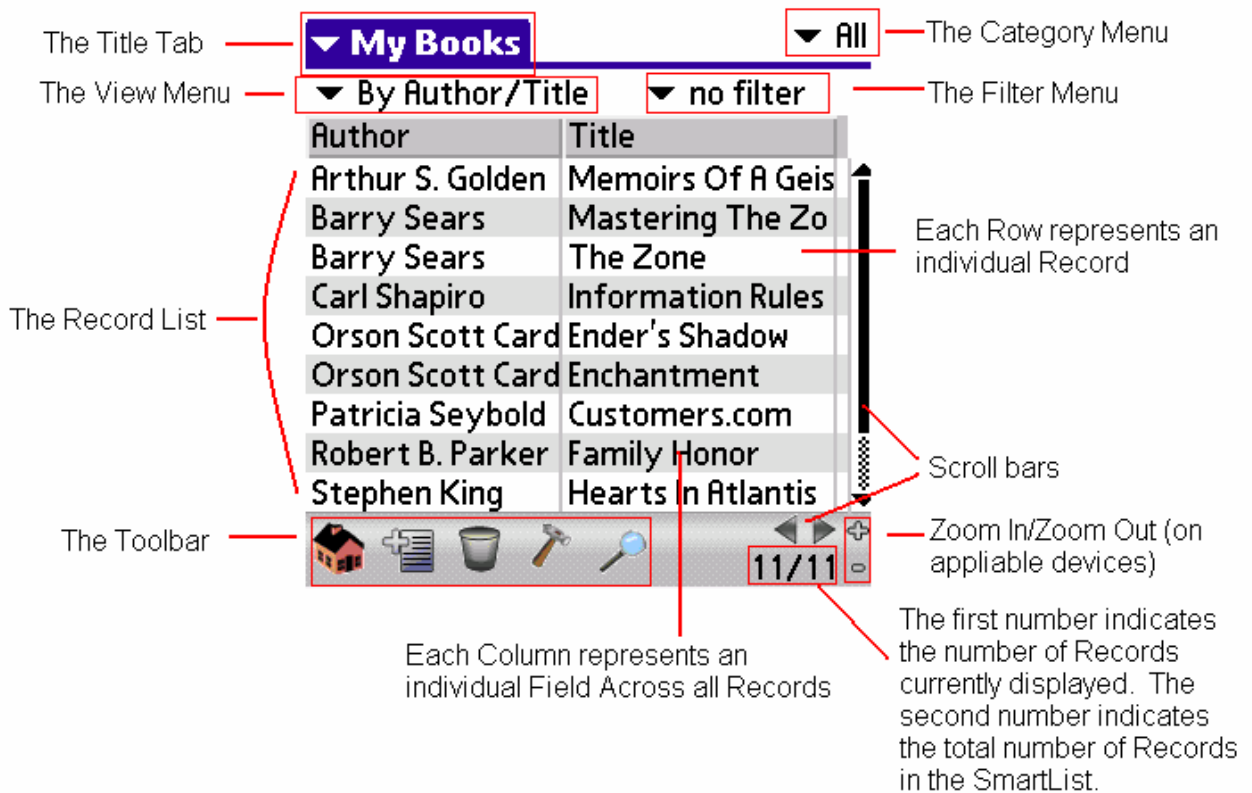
The Title Tab

My Books

All

The Category Menu

The View Menu

By Author/Title

no filter

The Filter Menu

| Author | Title |
|---|---|
| Arthur S. Golden | Memoirs Of A Geis |
| Barry Sears | Mastering The Zo |
| Barry Sears | The Zone |
| Carl Shapiro | Information Rules |
| Orson Scott Card | Ender's Shadow |
| Orson Scott Card | Enchantment |
| Patricia Seybold | Customers.com |
| Robert B. Parker | Family Honor |
| Stephen King | Hearts In Atlantis |

Each Row represents an individual Record

The Record List

Scroll bars

The Toolbar

11/11

Zoom In/Zoom Out (on appliable devices)

Each Column represents an individual Field Across all Records

The first number indicates the number of Records currently displayed. The second number indicates the total number of Records in the SmartList.